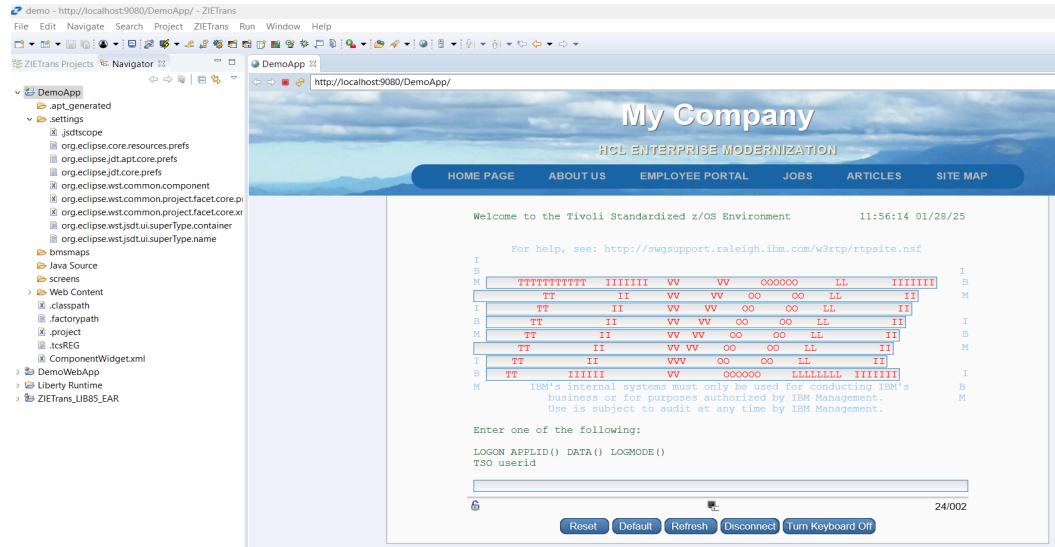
demo - http://localhost:9080/DemoApp/ - ZIETrans

File Edit Navigate Search Project ZIETrans Run Window Help

ZIETrans Projects Navigator

DemoApp
.apt_generated
.settings
.jsdtscope
org.eclipse.core.resources.prefs
org.eclipse.jdt.apt.core.prefs
org.eclipse.jdt.core.prefs
org.eclipse.wst.common.component
org.eclipse.wst.common.project.facet.core.pr
org.eclipse.wst.common.project.facet.core.xr
org.eclipse.wst.jsdt.ui.superType.container
org.eclipse.wst.jsdt.ui.superType.name
bmsmaps
Java Source
screens
Web Content
.classpath
.factorypath
.project
.tcsREG
ComponentWidget.xml
DemoWebApp
Liberty Runtime
ZIETrans_LIB85_EAR

DemoApp

http://localhost:9080/DemoApp/

My Company

HCL ENTERPRISE MODERNIZATION

HOME PAGE ABOUT US EMPLOYEE PORTAL JOBS ARTICLES SITE MAP

Welcome to the Tivoli Standardized z/OS Environment 11:56:14 01/28/25

For help, see: http://swgsupport.raleigh.ibm.com/w3rtp/rtpsite.nsf

I
B I
M TTTTTTTTTTT IIIIIII VV VV OOOOOO LL IIIIIII B
TT II VV VV OO OO LL II M
I TT II VV VV OO OO LL II
B TT II VV VV OO OO LL II I
M TT II VV VV OO OO LL II B
TT II VV VV OO OO LL II M
I TT II VVV OO OO LL II
B TT IIIIII VV OOOOOO LLLLLLLL IIIIIII I
M IBM's internal systems must only be used for conducting IBM's B
business or for purposes authorized by IBM Management. M
Use is subject to audit at any time by IBM Management.

Enter one of the following:

LOGON APPLID() DATA() LOGMODE()
TSO userid

24/002

Reset Default Refresh Disconnect Turn Keyboard Off